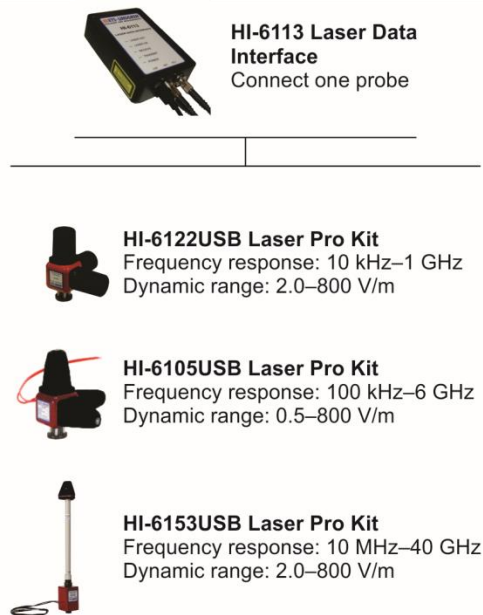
HI-6113 Laser Data Interface
Connect one probe

HI-6122USB Laser Pro Kit
Frequency response: 10 kHz–1 GHz
Dynamic range: 2.0–800 V/m

HI-6105USB Laser Pro Kit
Frequency response: 100 kHz–6 GHz
Dynamic range: 0.5–800 V/m

HI-6153USB Laser Pro Kit
Frequency response: 10 MHz–40 GHz
Dynamic range: 2.0–800 V/m